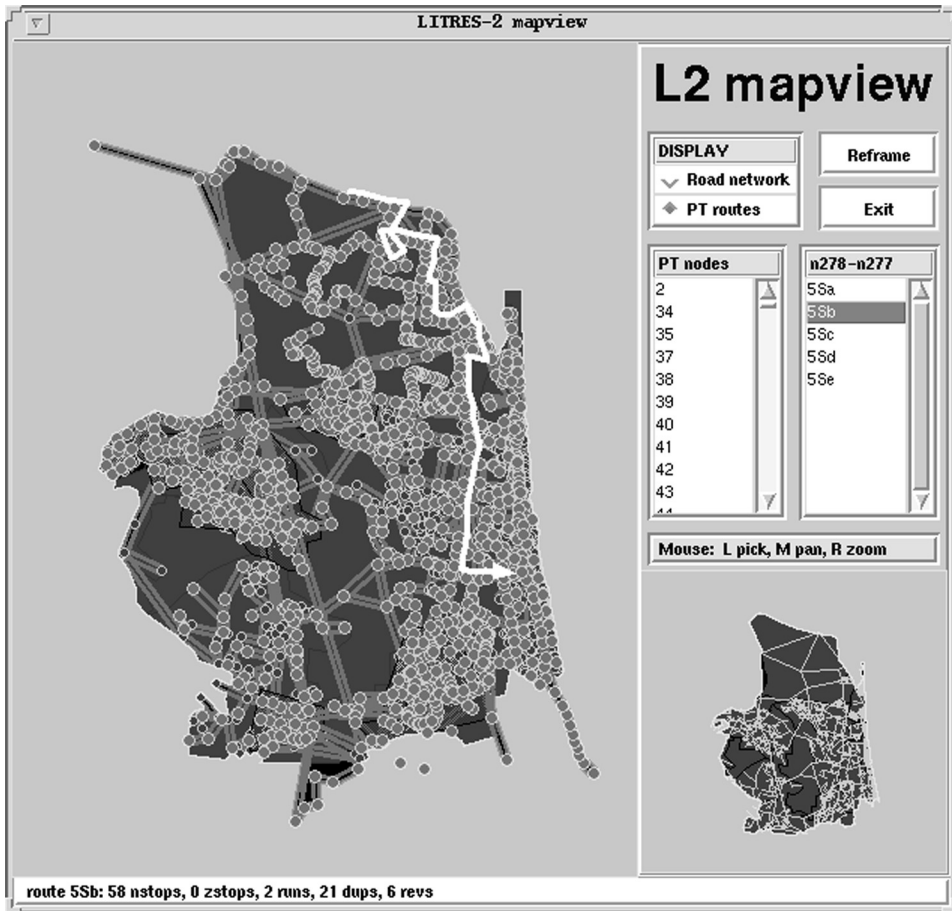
LITRES-2 mapview

L2 mapview

DISPLAY
Road network
PT routes

Reframe

Exit

PT nodes
2
34
35
37
38
39
40
41
42
43

n278-n277
5Sa
5Sb
5Sc
5Sd
5Se

Mouse: L pick, M pan, R zoom

route 5Sb: 58 nstops, 0 zstops, 2 runs, 21 dups, 6 revs